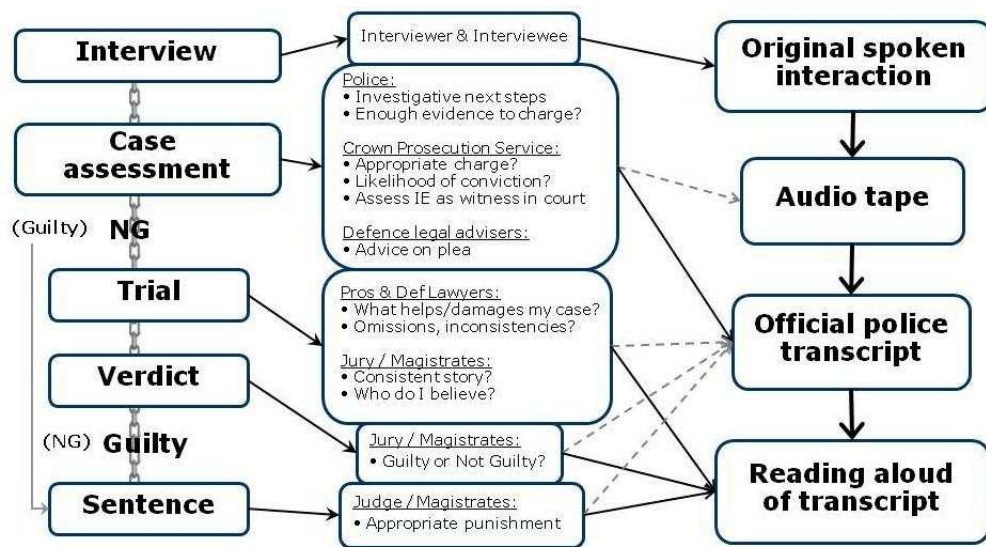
Interview

Case assessment

(Guilty) NG

Trial

Verdict

(NG) Guilty

Sentence

Interviewer & Interviewee

Police:
• Investigative next steps
• Enough evidence to charge?

Crown Prosecution Service:
• Appropriate charge?
• Likelihood of conviction?
• Assess IE as witness in court

Defence legal advisers:
• Advice on plea

Pros & Def Lawyers:
• What helps/damages my case?
• Omissions, inconsistencies?

Jury / Magistrates:
• Consistent story?
• Who do I believe?

Jury / Magistrates:
• Guilty or Not Guilty?

Judge / Magistrates:
• Appropriate punishment

Original spoken interaction

Audio tape

Official police transcript

Reading aloud of transcript